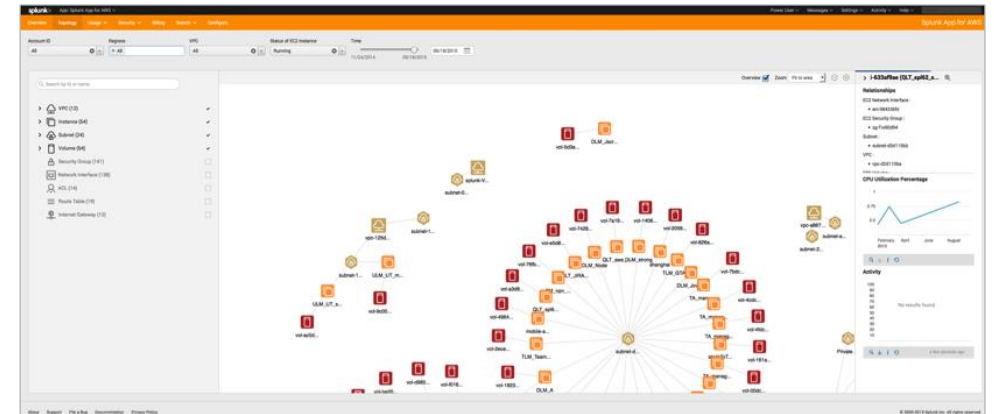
splunk> App: Splunk App for AWS

Power User Messages Settings Activity Help

Overview Topology Usage Security Billing Search Configure

Splunk App for AWS

Account ID
All

Regions
× All

VPC
All

Status of EC2 Instance
Running

Time
11/24/2014 06/18/2015
06/18/2015

Search by ID or name

VPC (12)
Instance (54)
Subnet (24)
Volume (64)
Security Group (141)
Network Interface (139)
ACL (14)
Route Table (19)
Internet Gateway (13)

Overview Zoom Fit to area

i-633af8ae (QLT_spl62_a...

Relationships
EC2 Network Interface :
eni-9843385d
EC2 Security Group :
sg-f1c80d54
Subnet :
subnet-d3411bbb
VPC :
vpc-d34110ba

CPU Utilization Percentage
1
0.75
0.5
February 2015 April June August

Activity
No results found.

vol-9d3e... DLM_dscr...
subnet-V...
subnet-0...
vol-7a19... vol-1408... vol-2006...
vol-7420... vol-826a...
vol-e6d8... QLT_aws DLM_strong
OLM_Node shanghai
vol-76fb... TLM_GTA
vpc-125d... subnet-1...
subnet-1... ULM_UT_m...
ULM_UT_a... vol-9c00...
vol-ec50...
vol-a3d8... ULT_JIRA... TA_man...
vol-7b0b... vol-4cdc...
QLT_spl6...
vol-498A... mobile-a... vol-4fdc...
vol-0eca... TLM_Team... subnet-d... TA_manag... vol-181a...
vol-1823... DLM_A... vol-35b8...
vol-d880... vol-8018...
vpc-a867... subnet-a... subnet-3...
Private

About Support File a Bug Documentation Privacy Policy
© 2005-2015 Splunk Inc. All rights reserved.